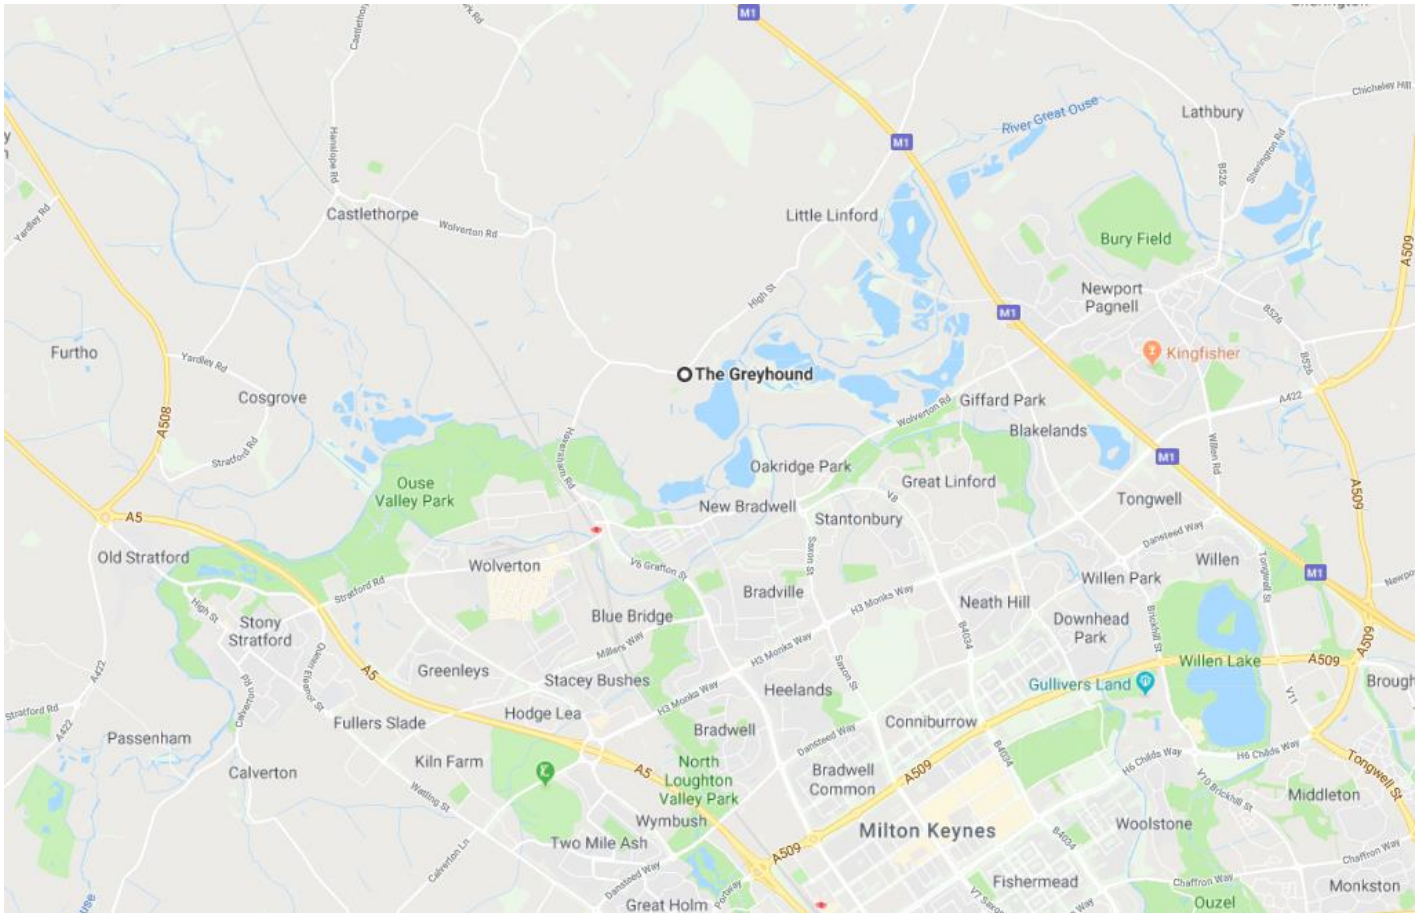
M1
Castlethorpe
Hanslope Rd
Castlethorpe
Wolverton Rd
Little Linford
River Great Ouse
Lathbury
Chicheley Hill
M1
B526
Sherington Rd
Bury Field
Newport Pagnell
A509
Yardley Rd
High St
M1
B526
Furtho
Yardley Rd
The Greyhound
Kingfisher
Cosgrove
Giffard Park
B526
A422
A508
Stratford Rd
Wolverton Rd
Blakelands
Ouse Valley Park
Haversham Rd
Oakridge Park
M1
Willen Rd
A5
Great Linford
New Bradwell
V6
Tongwell
A509
Old Stratford
Stantonbury
Danstead Way
Wolverton
V6 Grafton St
Willen
Stratford Rd
Willen Park
M1
High St
Stony Stratford
Bradville
Saxon St
H3 Monks Way
Neath Hill
Blue Bridge
Downhead Park
Queen Eleanor St
Millers Way
H3 Monks Way
B4034
Brickhill St
Tongwell St
A422
Greenleys
Stacey Bushes
Willen Lake
A509
A5
Calverton Rd
Heelands
Saxon St
Gullivers Land
Brough
Stratford Rd
H3 Monks Way
V11
A422
Fullers Slade
Hodge Lea
Conniburrow
Passenham
Bradwell
Danstead Way
H6 Childs Way
H6 Childs Way
Kiln Farm
North Loughton Valley Park
Bradwell Common
A509
B4034
Tongwell St
Calverton
Watling St
A5
V10 Brickhill St
Middleton
Wymbush
Milton Keynes
Woolstone
Two Mile Ash
A509
B4034
Calverton Ln
Chaffron Way
Danstead Way
Portway
Fishermead
Chaffron Way
Monkston
Great Holm
Ouzel